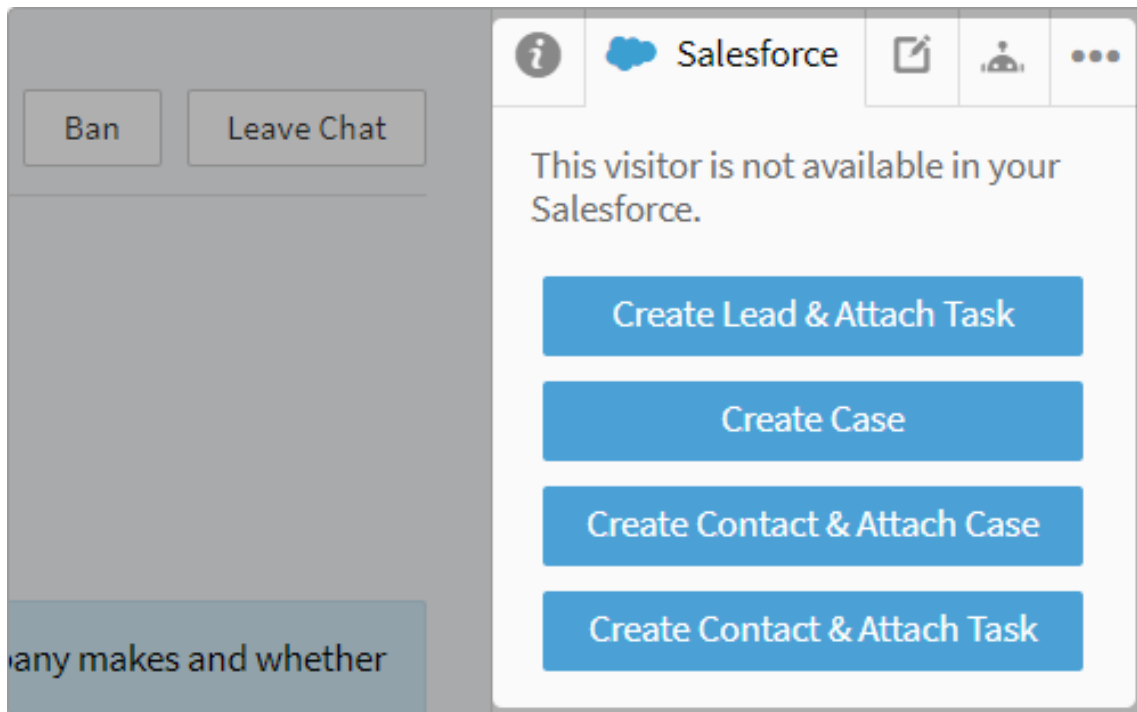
Ban

Leave Chat

Salesforce

This visitor is not available in your Salesforce.

Create Lead & Attach Task

Create Case

Create Contact & Attach Case

Create Contact & Attach Task

any makes and whether